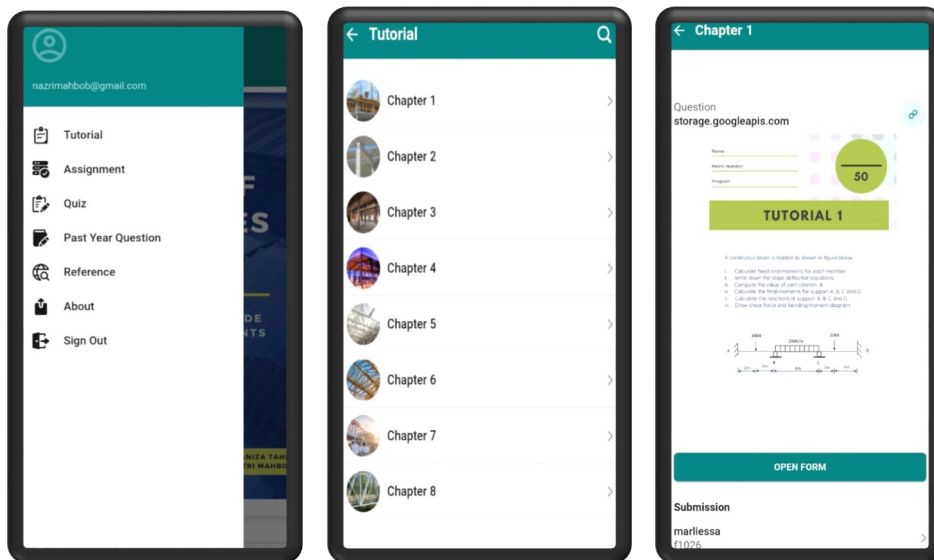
nazrimahbob@gmail.com

Tutorial

Assignment

Quiz

Past Year Question

Reference

About

Sign Out

F

ES

DE

NTS

NIZA TAH

RI MAHB

Tutorial

Chapter 1

Chapter 2

Chapter 3

Chapter 4

Chapter 5

Chapter 6

Chapter 7

Chapter 8

Chapter 1

Question
storage.googleapis.com

Name

Matric Number

Program

50

TUTORIAL 1

A continuous beam is loaded as shown in figure below.

i. Calculate fixed end moments for each member.
ii. Write down the slope deflection equations.
iii. Compute the value of joint rotation, θ.
iv. Calculate the final moments for support A, B, C and D.
v. Calculate the reactions at support A, B, C and D.
vi. Draw shear force and bending moment diagram.

30kN

20kN/m

20kN

A

B

C

D

2m

6m

2m

OPEN FORM

Submission

marliessa
f1026